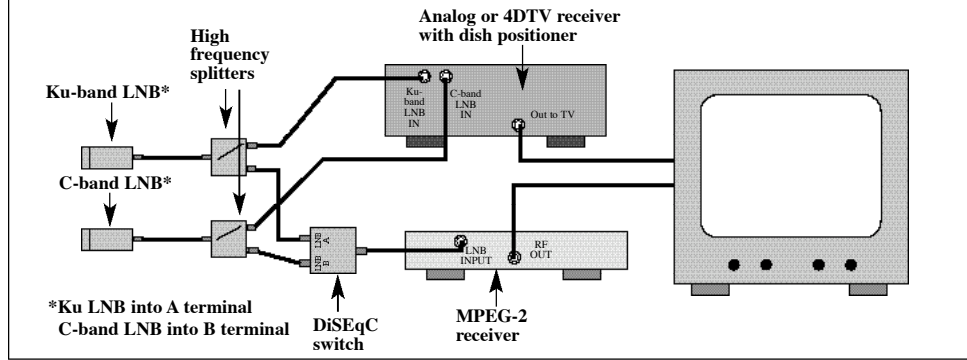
Analog or 4DTV receiver with dish positioner

High frequency splitters

Ku-band LNB*

C-band LNB*

Ku-band LNB IN

C-band LNB IN

Out to TV

LNB A

LNB B

LNB INPUT

RF OUT

*Ku LNB into A terminal
C-band LNB into B terminal

DiSEqC switch

MPEG-2 receiver